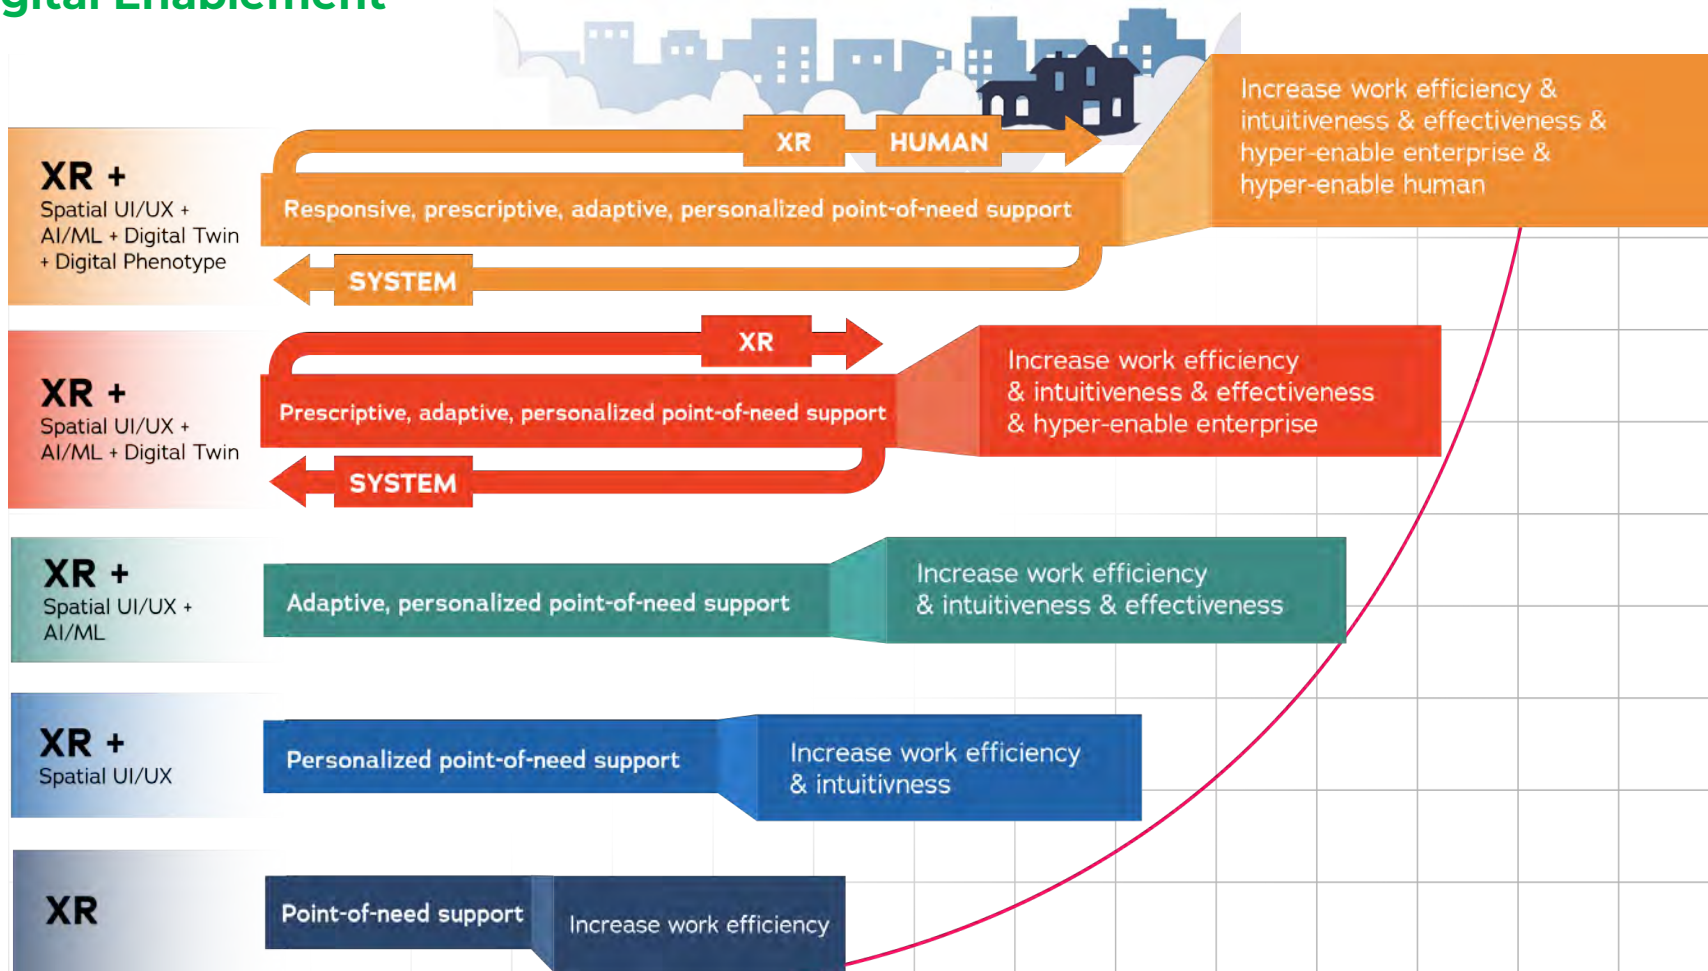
gital Enablement

XR +
Spatial UI/UX +
AI/ML + Digital Twin
+ Digital Phenotype

XR

HUMAN

Responsive, prescriptive, adaptive, personalized point-of-need support

SYSTEM

Increase work efficiency & intuitiveness & effectiveness & hyper-enable enterprise & hyper-enable human

XR +
Spatial UI/UX +
AI/ML + Digital Twin

XR

Prescriptive, adaptive, personalized point-of-need support

SYSTEM

Increase work efficiency & intuitiveness & effectiveness & hyper-enable enterprise

XR +
Spatial UI/UX +
AI/ML

Adaptive, personalized point-of-need support

Increase work efficiency & intuitiveness & effectiveness

XR +
Spatial UI/UX

Personalized point-of-need support

Increase work efficiency & intuitivness

XR

Point-of-need support

Increase work efficiency